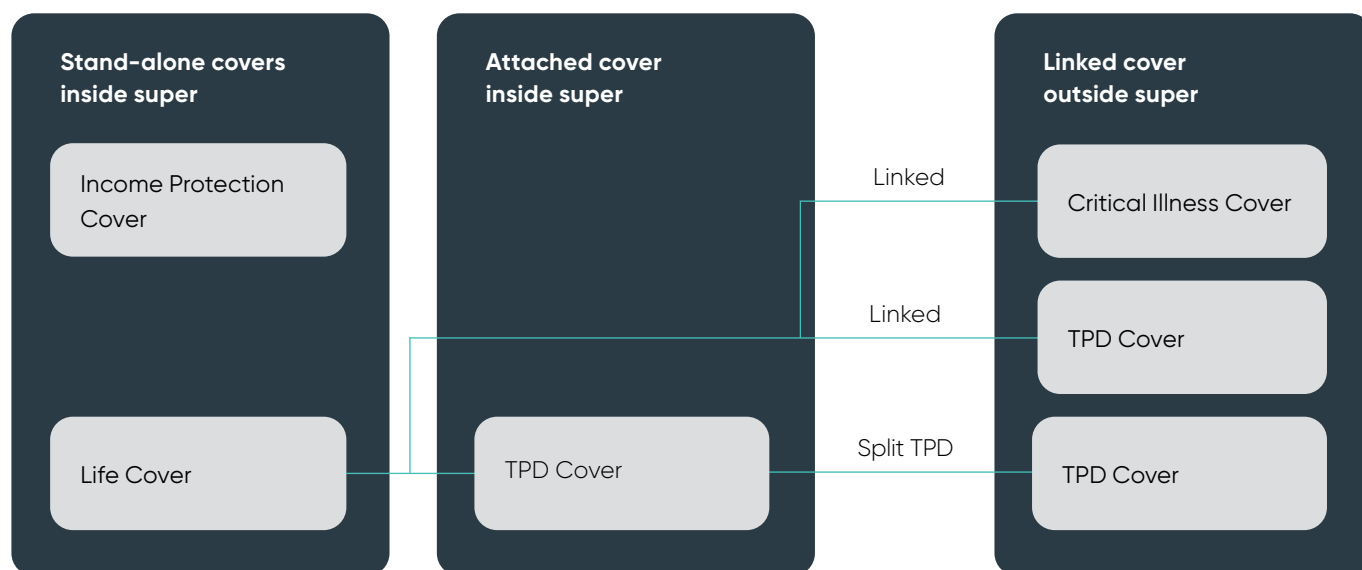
Stand-alone covers inside super

Income Protection Cover

Life Cover

Attached cover inside super

TPD Cover

Linked cover outside super

Critical Illness Cover

TPD Cover

TPD Cover

Linked

Linked

Split TPD